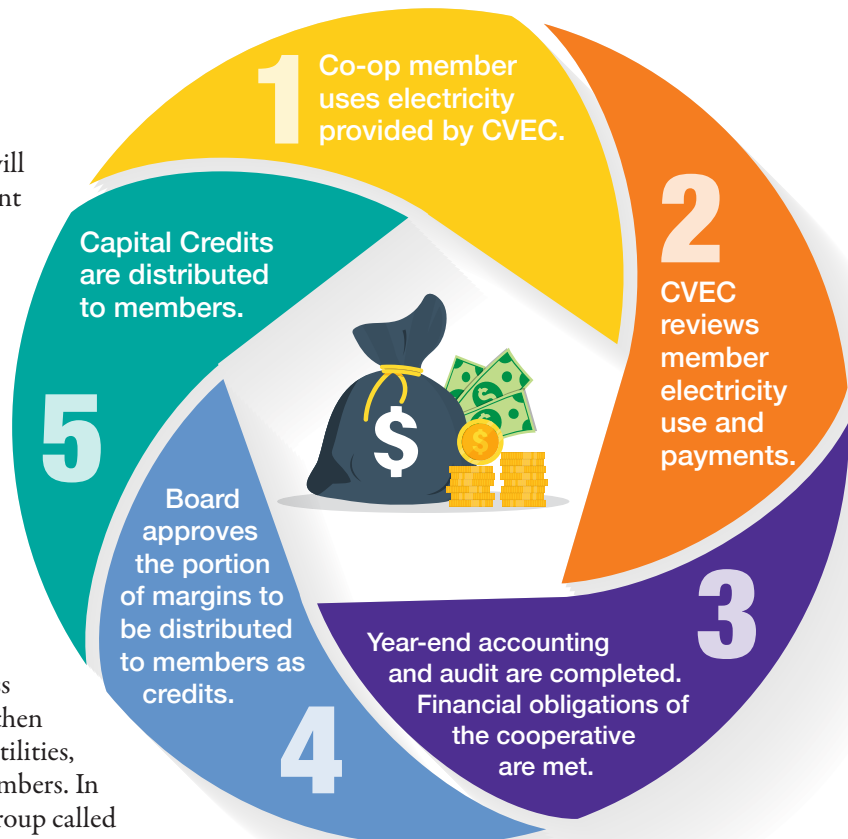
vill
nt

s
then
tilities,
mbers. In
roup called

1 Co-op member uses electricity provided by CVEC.

2 CVEC reviews member electricity use and payments.

3 Year-end accounting and audit are completed. Financial obligations of the cooperative are met.

4 Board approves the portion of margins to be distributed to members as credits.

5 Capital Credits are distributed to members.

$